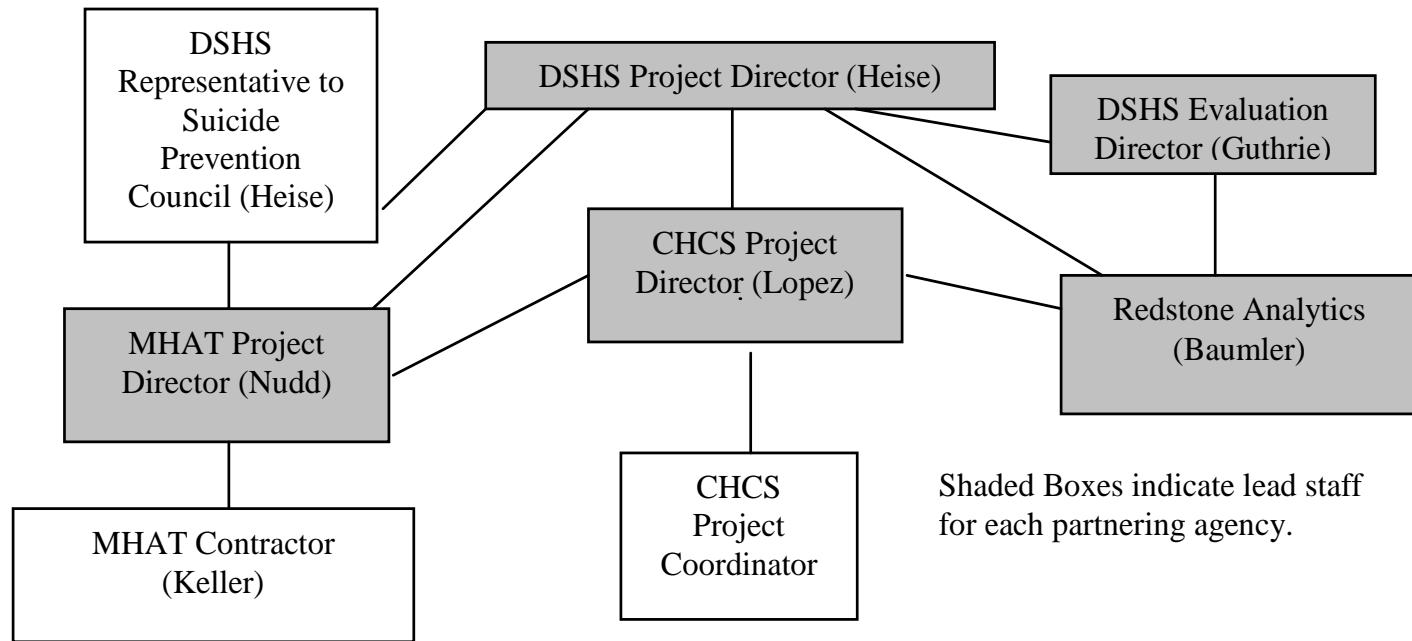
DSHS Representative to Suicide Prevention Council (Heise)

DSHS Project Director (Heise)

DSHS Evaluation Director (Guthrie)

CHCS Project Director (Lopez)

MHAT Project Director (Nudd)

Redstone Analytics (Baumler)

MHAT Contractor (Keller)

CHCS Project Coordinator

Shaded Boxes indicate lead staff for each partnering agency.